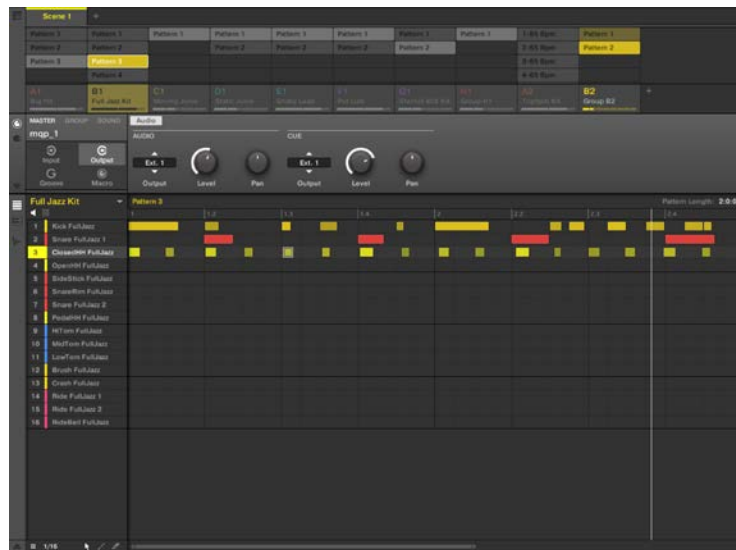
Scene 1 +

Pattern 1 Pattern 1 Pattern 1 Pattern 1 Pattern 1 Pattern 1 Pattern 1 Pattern 1 1 85 Bpm Pattern 1
Pattern 2 Pattern 2 Pattern 2 Pattern 2 Pattern 2 Pattern 2 2 85 Bpm Pattern 2
Pattern 3 Pattern 3 3 85 Bpm
Pattern 4 4 85 Bpm

A1 B1 Full Jazz Kit C1 D1 E1 F1 G1 H1 A2 B2 Group B2 +

MASTER GROUP SOUND Audio
mqp_1
AUDIO CUE
Input Output Groove Macro
Ext. 1 Ext. 1
Output Level Pan Output Level Pan

Full Jazz Kit Pattern 3 Pattern Length: 2:0:0
1 1.2 1.3 1.4 2 2.2 2.3 2.4
1 Kick FullJazz
2 Snare FullJazz 1
3 ClosedHH FullJazz
4 OpenHH FullJazz
5 SideStick FullJazz
6 SnareRim FullJazz
7 Snare FullJazz 2
8 PedalHH FullJazz
9 HiTom FullJazz
10 MidTom FullJazz
11 LowTom FullJazz
12 Brush FullJazz
13 Crash FullJazz
14 Ride FullJazz 1
15 Ride FullJazz 2
16 RideBell FullJazz

1/16